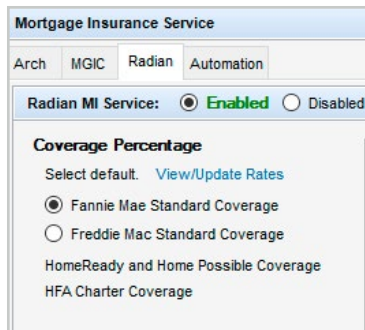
Mortgage Insurance Service

Arch MGIC Radian Automation

Radian MI Service: Enabled Disabled

Coverage Percentage

Select default. View/Update Rates

Fannie Mae Standard Coverage

Freddie Mac Standard Coverage

HomeReady and Home Possible Coverage

HFA Charter Coverage